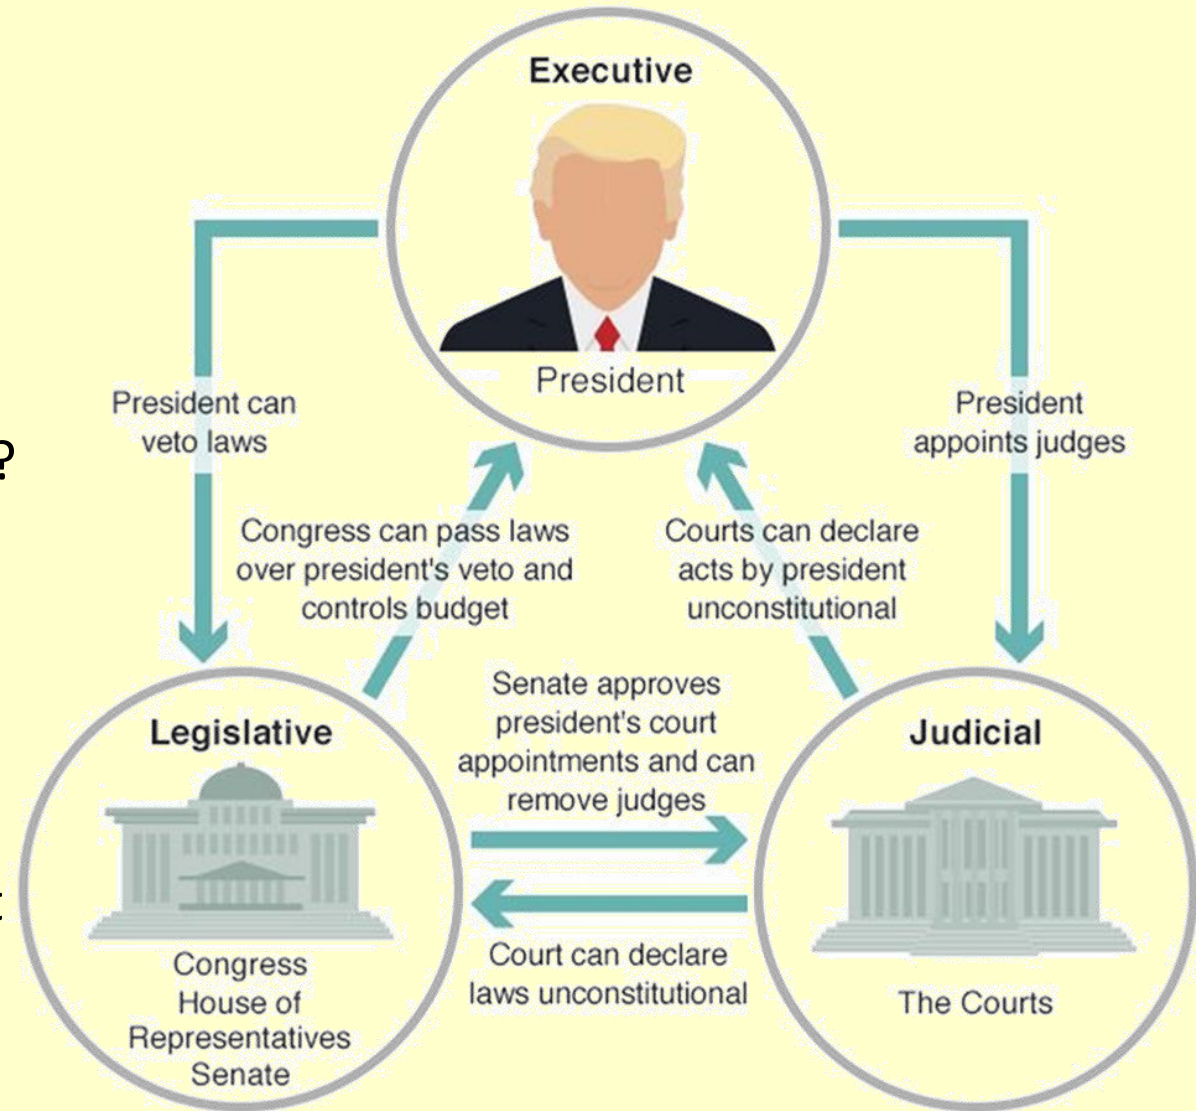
Executive

President

President can veto laws

President appoints judges

Congress can pass laws over president's veto and controls budget

Courts can declare acts by president unconstitutional

Senate approves president's court appointments and can remove judges

Legislative

Judicial

Congress
House of Representatives
Senate

Court can declare laws unconstitutional

The Courts

?

t